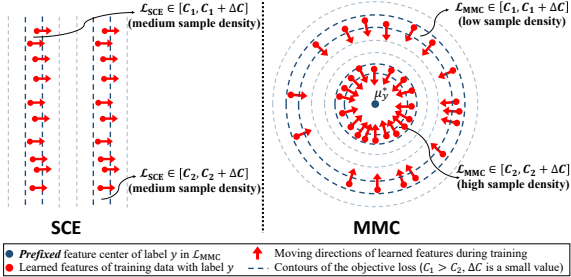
$\mathcal{L}_{\text{SCE}} \in [C_1, C_1 + \Delta C]$
(medium sample density)

$\mathcal{L}_{\text{SCE}} \in [C_2, C_2 + \Delta C]$
(medium sample density)

SCE

$\mathcal{L}_{\text{MMC}} \in [C_1, C_1 + \Delta C]$
(low sample density)

$\mu_y^*$

$\mathcal{L}_{\text{MMC}} \in [C_2, C_2 + \Delta C]$
(high sample density)

MMC

*Prefixed* feature center of label $y$ in $\mathcal{L}_{\text{MMC}}$
Learned features of training data with label $y$
Moving directions of learned features during training
Contours of the objective loss ($C_1 > C_2$, $\Delta C$ is a small value)